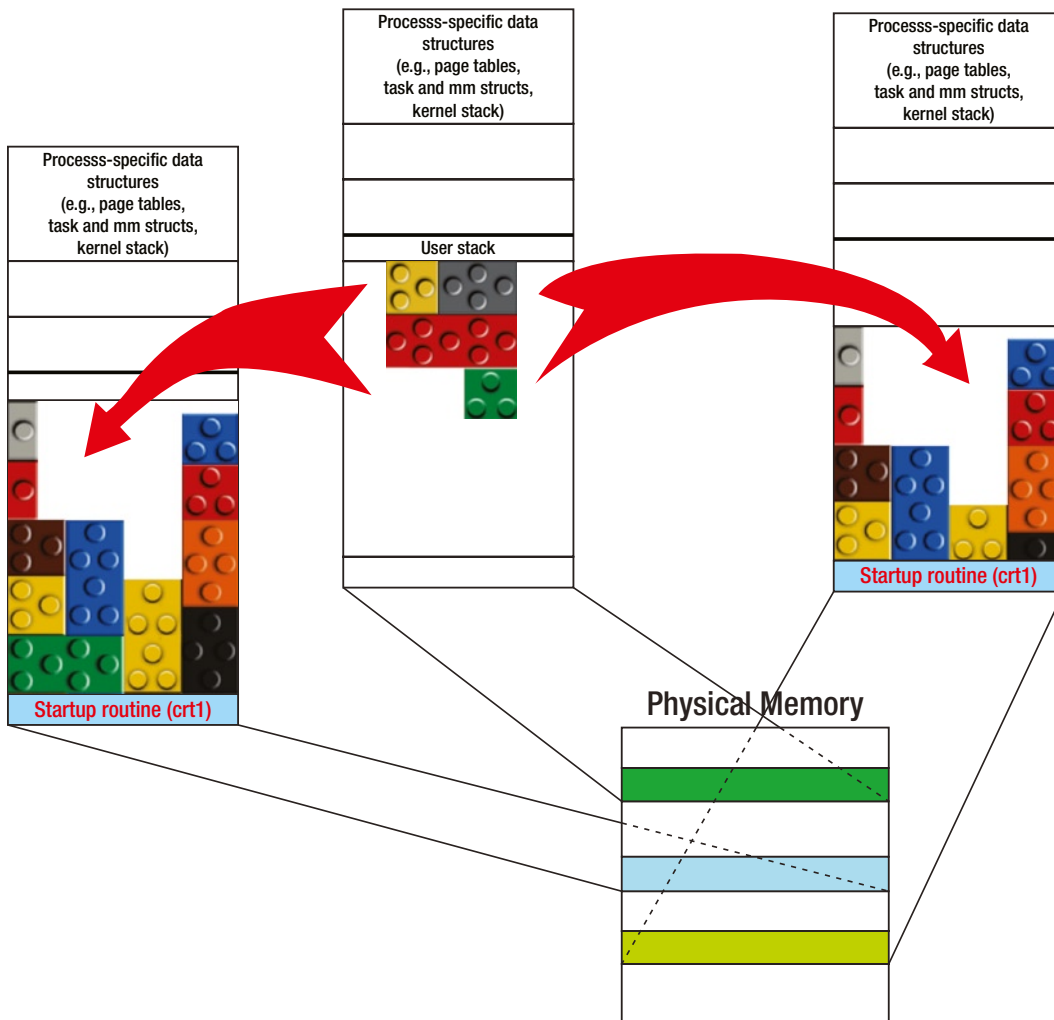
Processs-specific data structures (e.g., page tables, task and mm structs, kernel stack)

User stack

Processs-specific data structures (e.g., page tables, task and mm structs, kernel stack)

Processs-specific data structures (e.g., page tables, task and mm structs, kernel stack)

Startup routine (crt1)

Startup routine (crt1)

Physical Memory